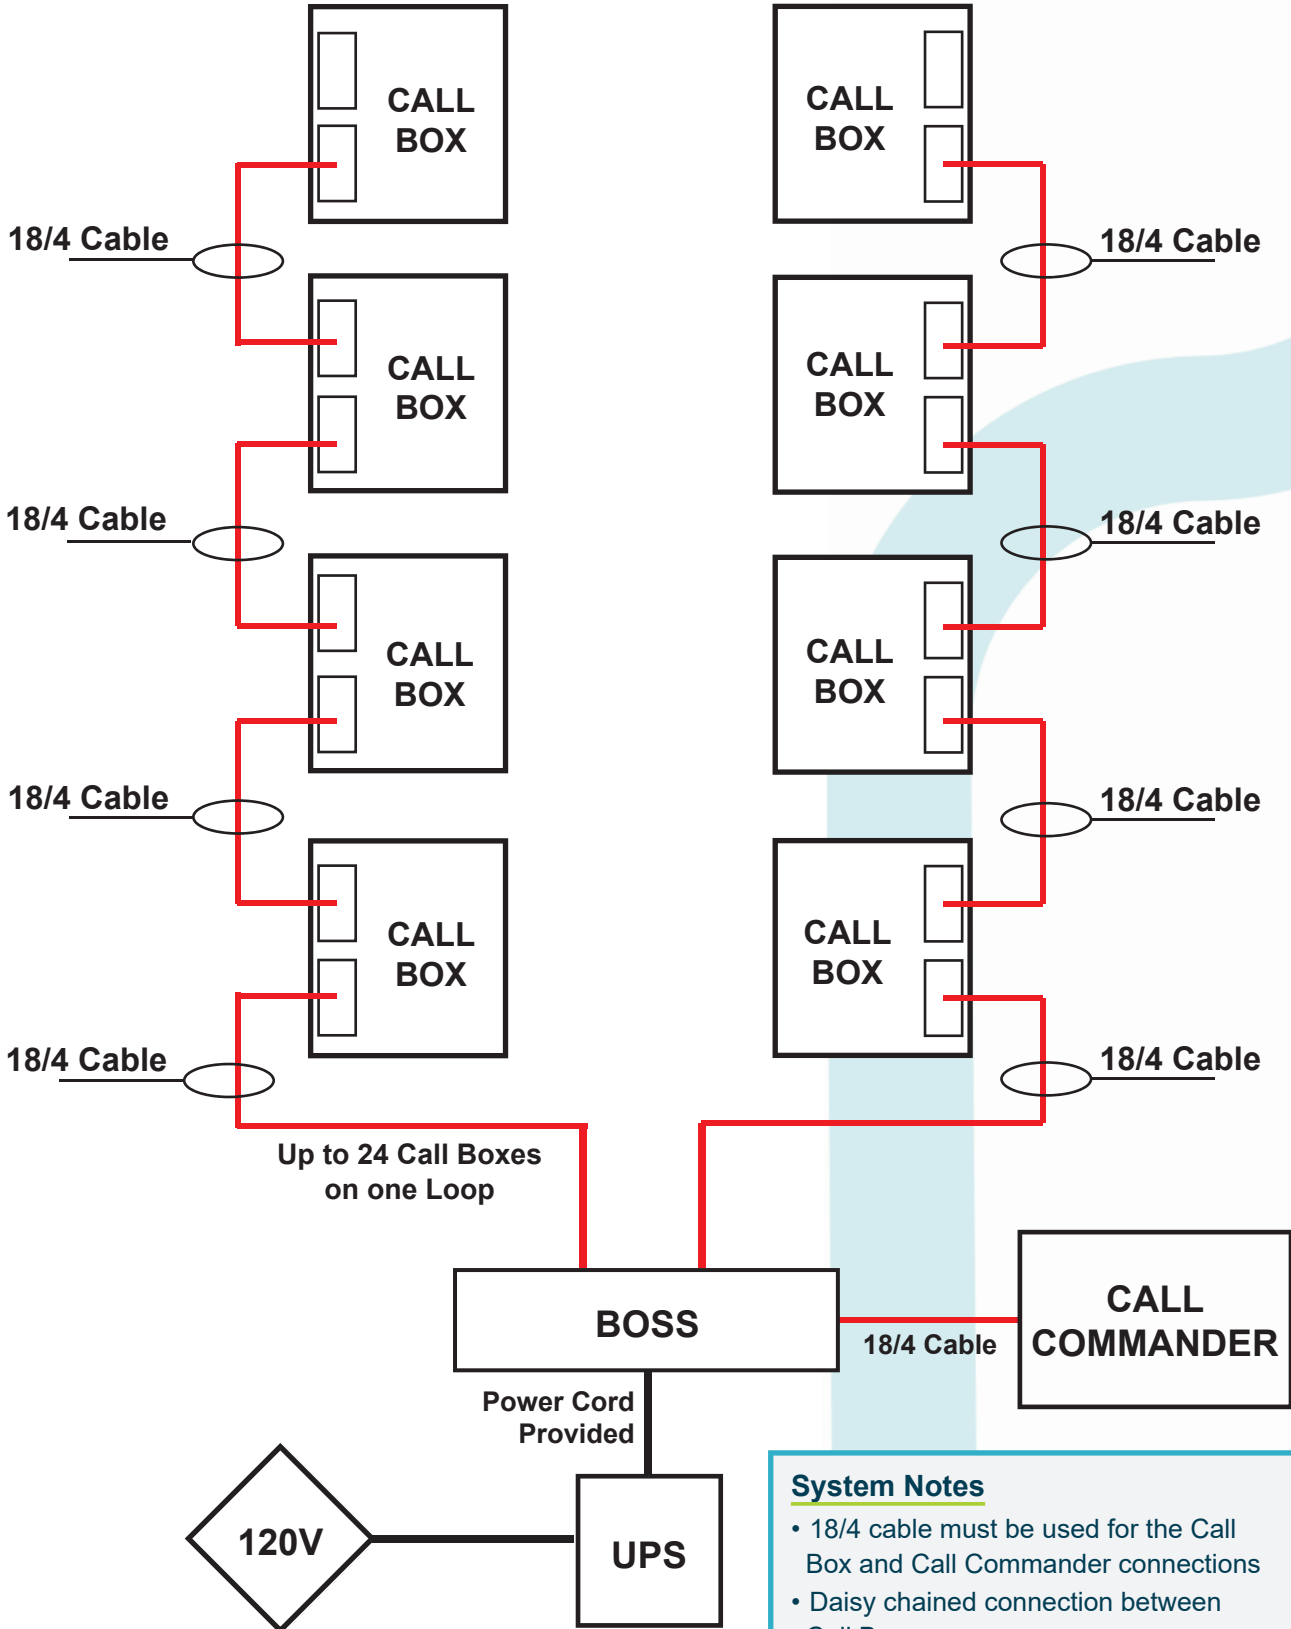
CALL BOX

CALL BOX

18/4 Cable

18/4 Cable

CALL BOX

CALL BOX

18/4 Cable

18/4 Cable

CALL BOX

CALL BOX

18/4 Cable

18/4 Cable

CALL BOX

CALL BOX

18/4 Cable

18/4 Cable

Up to 24 Call Boxes on one Loop

BOSS

18/4 Cable

CALL COMMANDER

Power Cord Provided

120V

UPS

System Notes
• 18/4 cable must be used for the Call Box and Call Commander connections
• Daisy chained connection between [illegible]